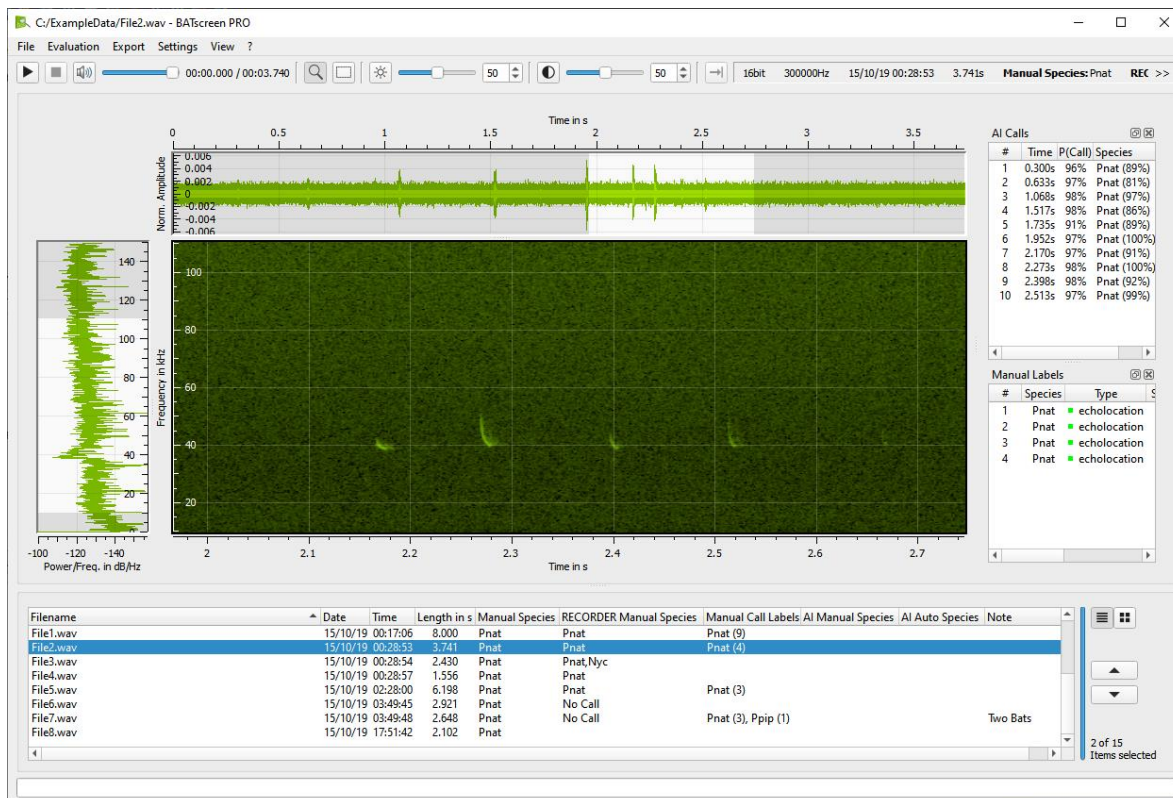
C:/ExampleData/File2.wav - BATscreen PRO

File Evaluation Export Settings View ?

00:00.000 / 00:03.740 50 50 16bit 300000Hz 15/10/19 00:28:53 3.741s Manual Species: Pnat REC >>

Time in s
0 0.5 1 1.5 2 2.5 3 3.5

Norm. Amplitude
0.006
0.004
0.002
0
-0.002
-0.004
-0.006

140
120
100
80
60
40
20
0

100
80
60
40
20

Frequency in kHz

-100 -120 -140
Power/Freq. in dB/Hz

2 2.1 2.2 2.3 2.4 2.5 2.6 2.7
Time in s

AI Calls

| # | Time | P(Call) | Species |
|---|---|---|---|
| 1 | 0.300s | 96% | Pnat (89%) |
| 2 | 0.633s | 97% | Pnat (81%) |
| 3 | 1.068s | 98% | Pnat (97%) |
| 4 | 1.517s | 98% | Pnat (86%) |
| 5 | 1.735s | 91% | Pnat (89%) |
| 6 | 1.952s | 97% | Pnat (100%) |
| 7 | 2.170s | 97% | Pnat (91%) |
| 8 | 2.273s | 98% | Pnat (100%) |
| 9 | 2.398s | 98% | Pnat (92%) |
| 10 | 2.513s | 97% | Pnat (99%) |

Manual Labels

| # | Species | Type |
|---|---|---|
| 1 | Pnat | echolocation |
| 2 | Pnat | echolocation |
| 3 | Pnat | echolocation |
| 4 | Pnat | echolocation |

| Filename | Date | Time | Length in s | Manual Species | RECORDER Manual Species | Manual Call Labels | AI Manual Species | AI Auto Species | Note |
|---|---|---|---|---|---|---|---|---|---|
| File1.wav | 15/10/19 | 00:17:06 | 8.000 | Pnat | Pnat | Pnat (9) | | | |
| File2.wav | 15/10/19 | 00:28:53 | 3.741 | Pnat | Pnat | Pnat (4) | | | |
| File3.wav | 15/10/19 | 00:28:54 | 2.430 | Pnat | Pnat,Nyc | | | | |
| File4.wav | 15/10/19 | 00:28:57 | 1.556 | Pnat | Pnat | | | | |
| File5.wav | 15/10/19 | 02:28:00 | 6.198 | Pnat | Pnat | Pnat (3) | | | |
| File6.wav | 15/10/19 | 03:49:45 | 2.921 | Pnat | No Call | | | | |
| File7.wav | 15/10/19 | 03:49:48 | 2.648 | Pnat | No Call | Pnat (3), Ppip (1) | | | Two Bats |
| File8.wav | 15/10/19 | 17:51:42 | 2.102 | Pnat | | | | | |

2 of 15
Items selected